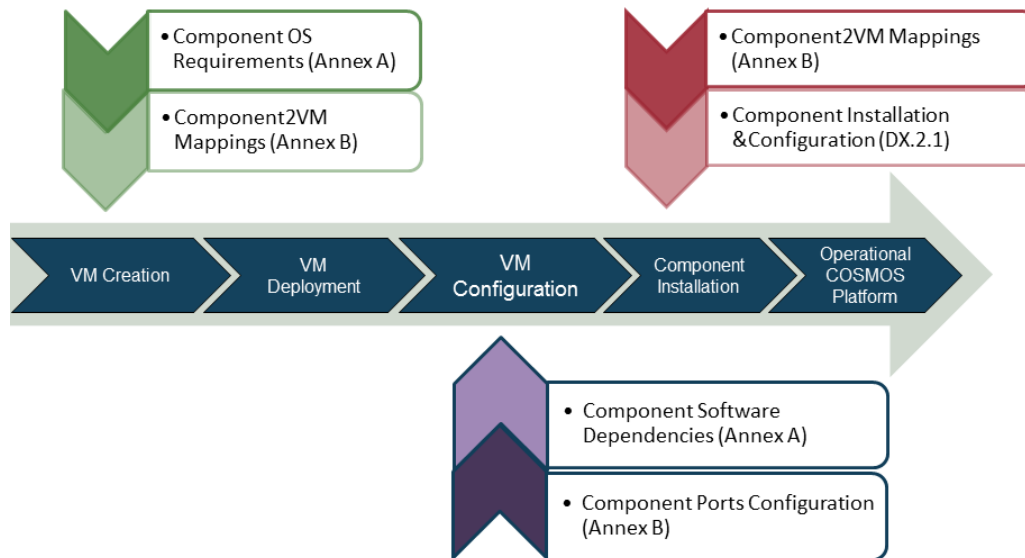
• Component OS Requirements (Annex A)

• Component2VM Mappings (Annex B)

• Component2VM Mappings (Annex B)

• Component Installation &Configuration (DX.2.1)

VM Creation

VM Deployment

VM Configuration

Component Installation

Operational COSMOS Platform

• Component Software Dependencies (Annex A)

• Component Ports Configuration (Annex B)